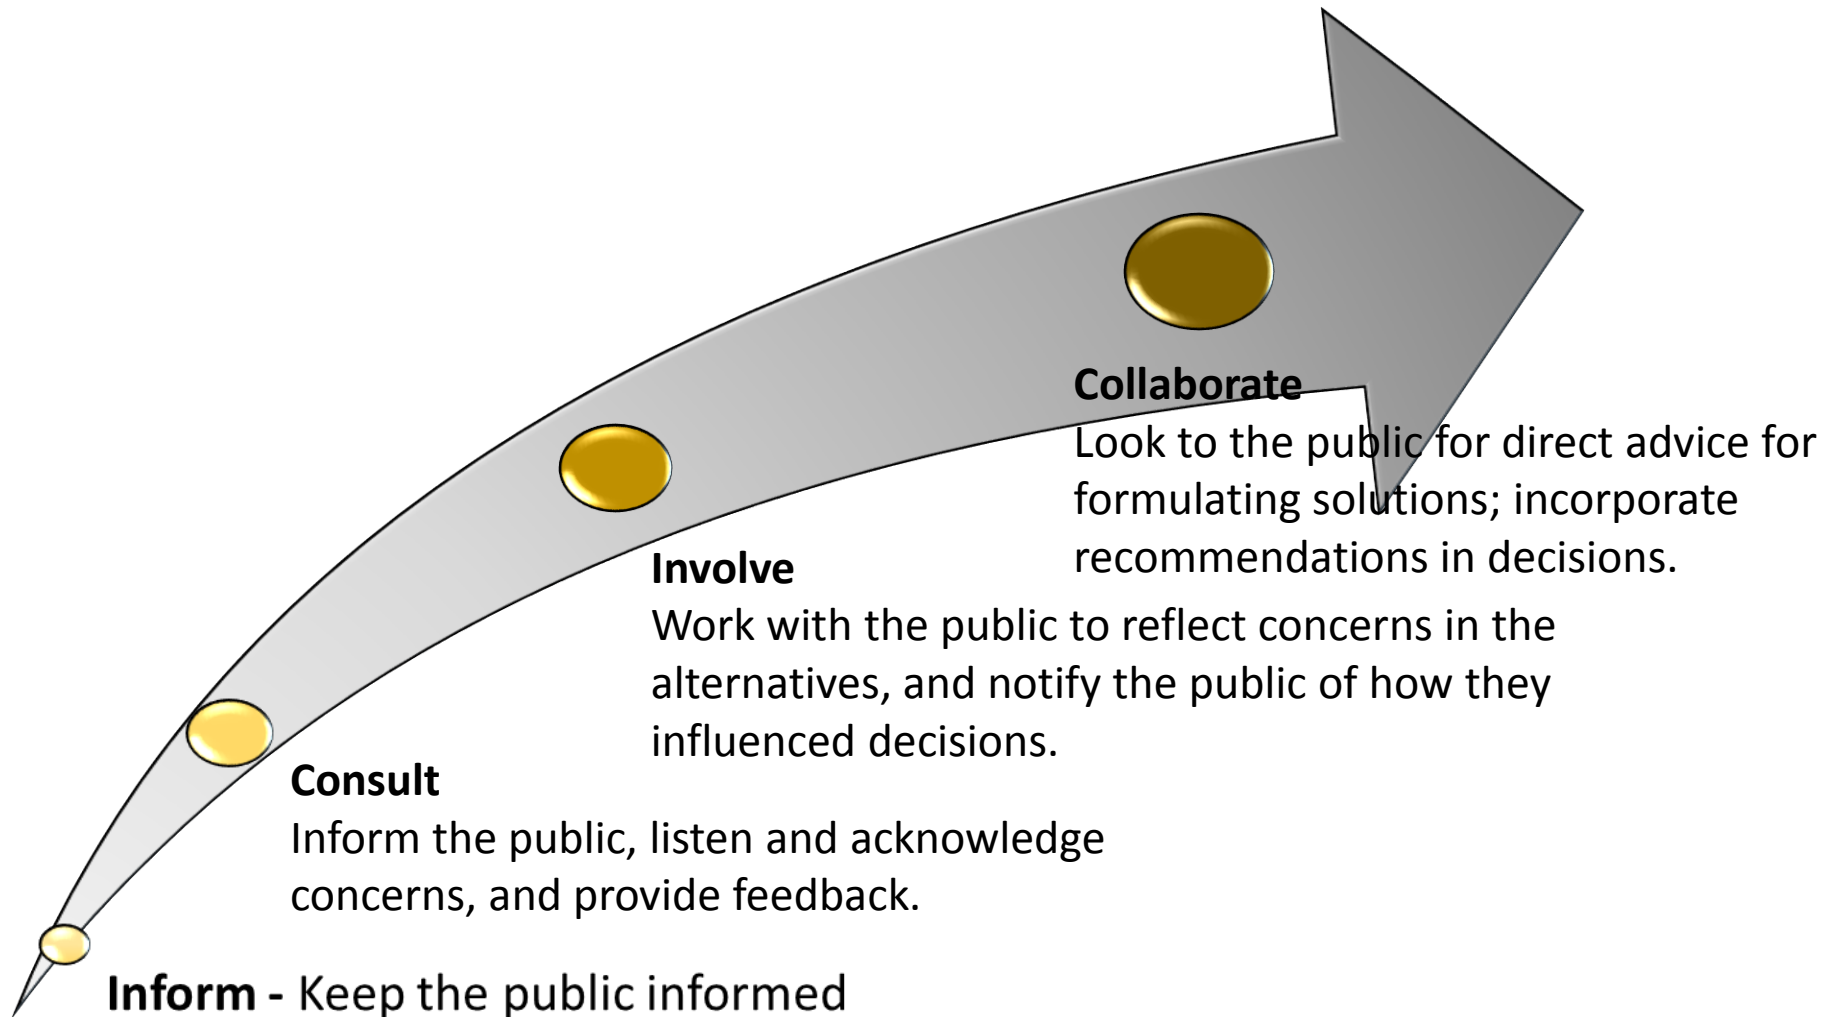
Collaborate
Look to the public for direct advice for formulating solutions; incorporate recommendations in decisions.

Involve
Work with the public to reflect concerns in the alternatives, and notify the public of how they influenced decisions.

Consult
Inform the public, listen and acknowledge concerns, and provide feedback.

Inform - Keep the public informed